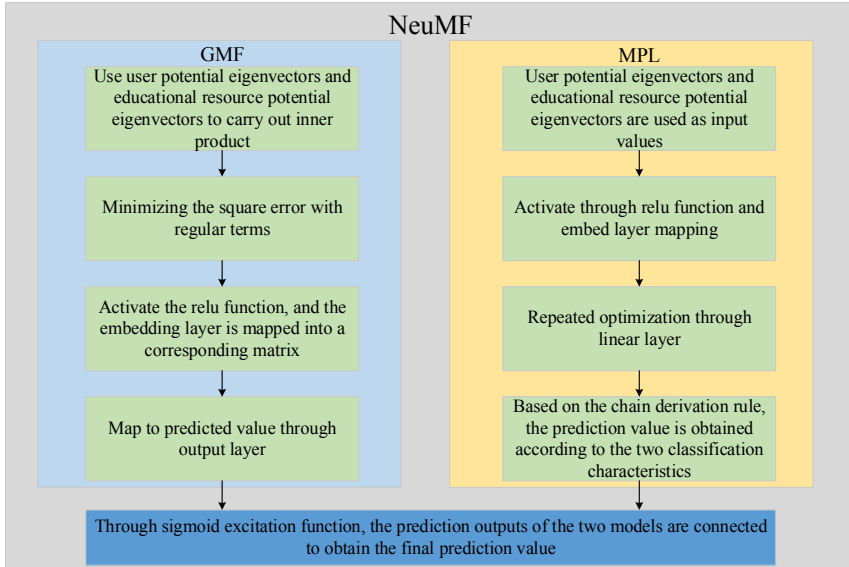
NeuMF

GMF

Use user potential eigenvectors and educational resource potential eigenvectors to carry out inner product

Minimizing the square error with regular terms

Activate the relu function, and the embedding layer is mapped into a corresponding matrix

Map to predicted value through output layer

MPL

User potential eigenvectors and educational resource potential eigenvectors are used as input values

Activate through relu function and embed layer mapping

Repeated optimization through linear layer

Based on the chain derivation rule, the prediction value is obtained according to the two classification characteristics

Through sigmoid excitation function, the prediction outputs of the two models are connected to obtain the final prediction value